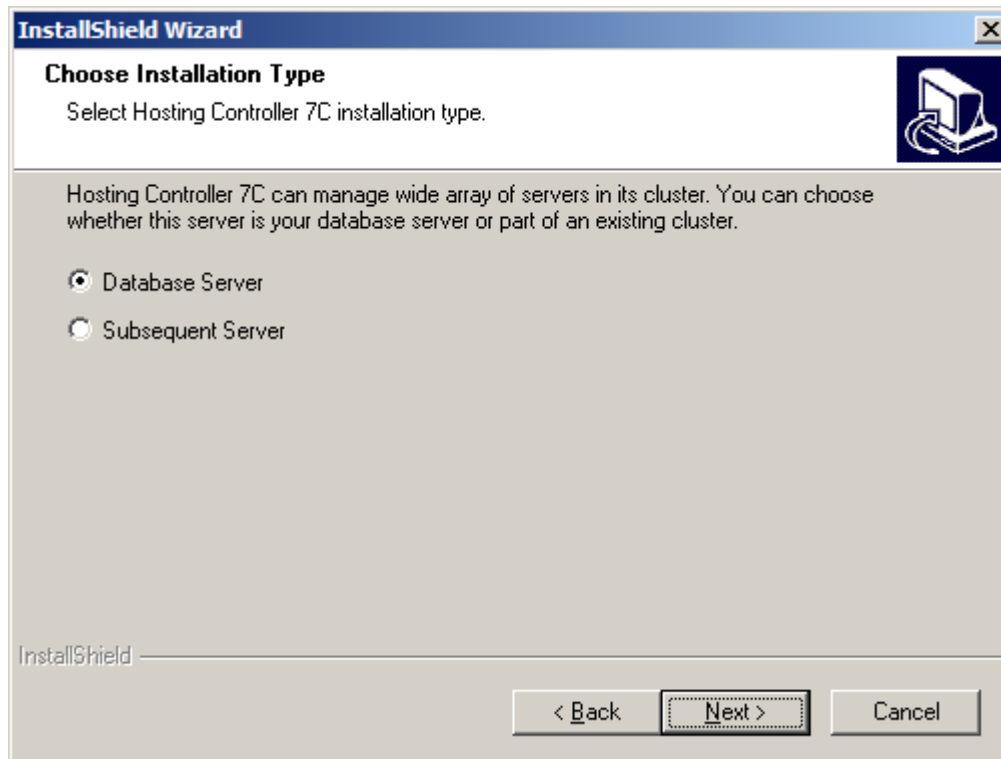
InstallShield Wizard

Choose Installation Type

Select Hosting Controller 7C installation type.

Hosting Controller 7C can manage wide array of servers in its cluster. You can choose whether this server is your database server or part of an existing cluster.

Database Server

Subsequent Server

InstallShield

< Back

Next >

Cancel